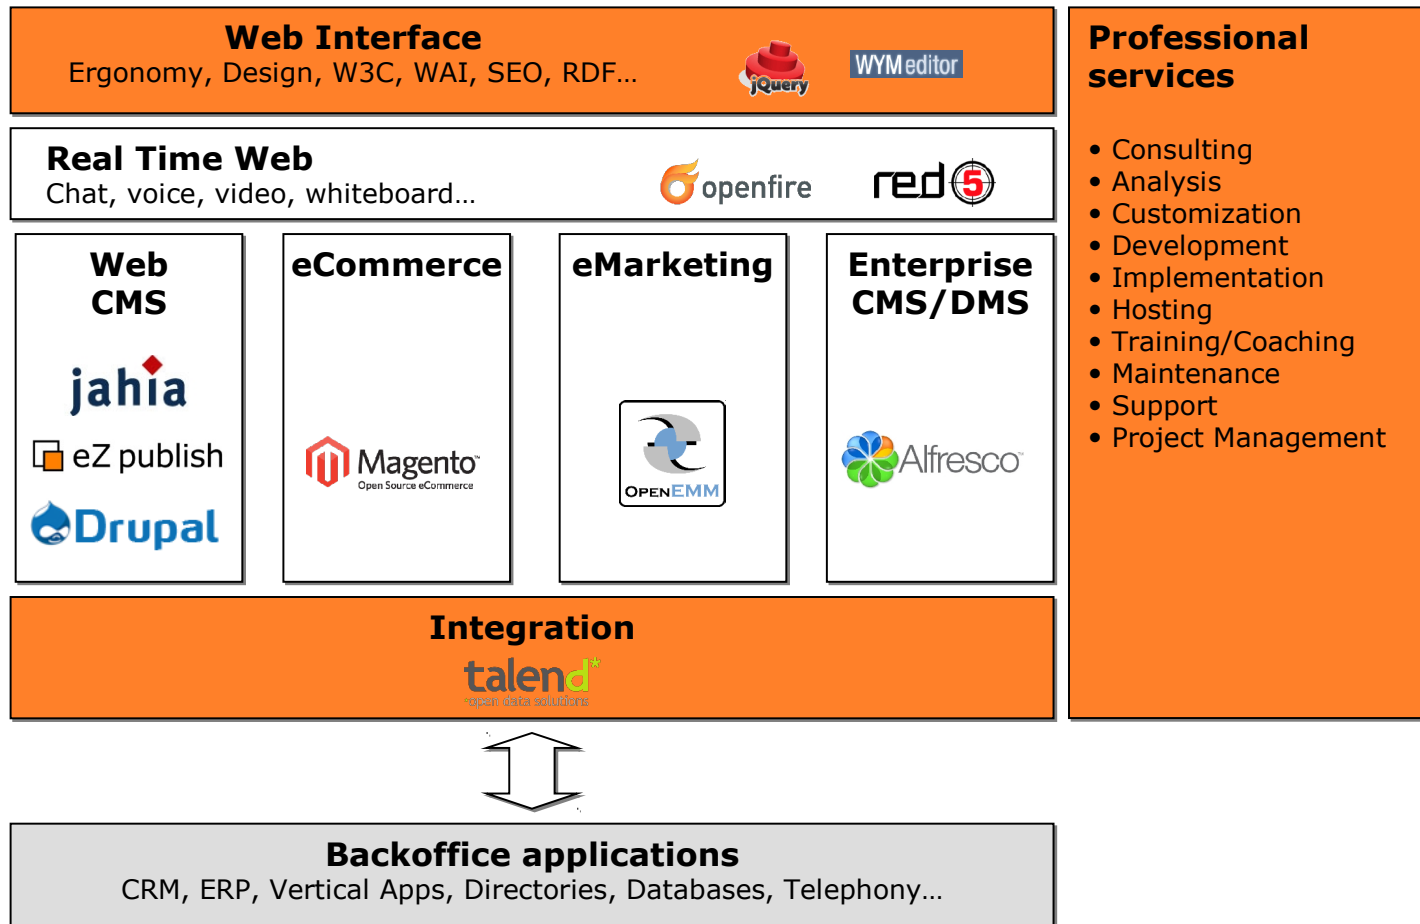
Web Interface
Ergonomy, Design, W3C, WAI, SEO, RDF…

jQuery WYMeditor

Real Time Web
Chat, voice, video, whiteboard…

openfire red5

Web CMS

jahia
eZ publish
Drupal

eCommerce

Magento
Open Source eCommerce

eMarketing

OPENEMM

Enterprise CMS/DMS

Alfresco

Integration

talend
open data solutions

Backoffice applications
CRM, ERP, Vertical Apps, Directories, Databases, Telephony…

Professional services

• Consulting
• Analysis
• Customization
• Development
• Implementation
• Hosting
• Training/Coaching
• Maintenance
• Support
• Project Management